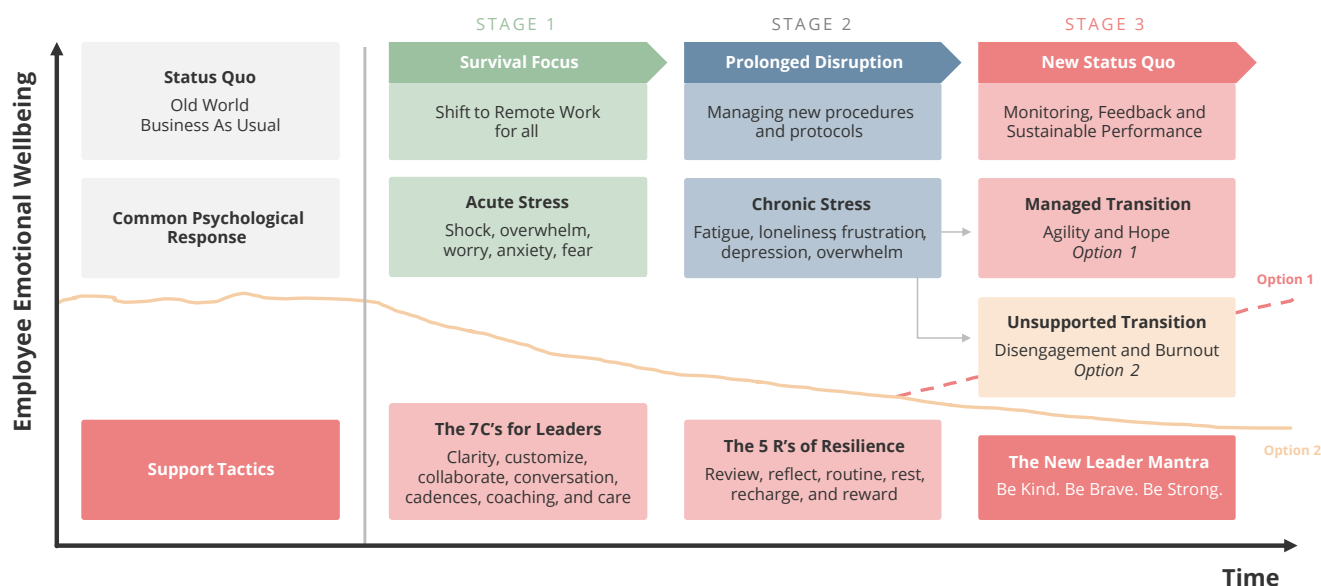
STAGE 1

STAGE 2

STAGE 3

Employee Emotional Wellbeing

Status Quo
Old World
Business As Usual

Survival Focus

Shift to Remote Work for all

Prolonged Disruption

Managing new procedures and protocols

New Status Quo

Monitoring, Feedback and Sustainable Performance

Common Psychological Response

Acute Stress
Shock, overwhelm, worry, anxiety, fear

Chronic Stress
Fatigue, loneliness, frustration, depression, overwhelm

Managed Transition
Agility and Hope
*Option 1*

Option 1

Unsupported Transition
Disengagement and Burnout
*Option 2*

Option 2

Support Tactics

The 7C's for Leaders
Clarity, customize, collaborate, conversation, cadences, coaching, and care

The 5 R's of Resilience
Review, reflect, routine, rest, recharge, and reward

The New Leader Mantra
Be Kind. Be Brave. Be Strong.

Time